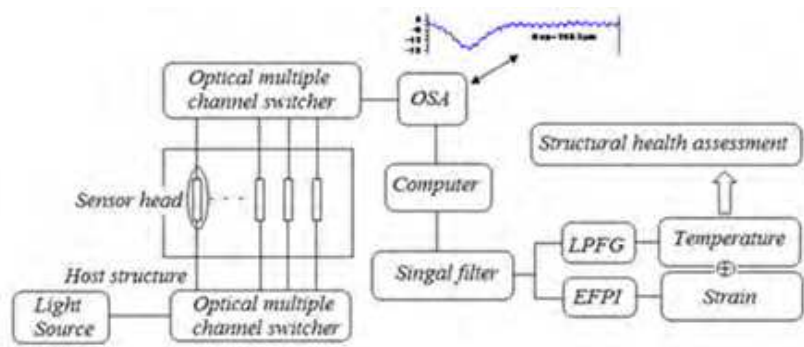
Optical multiple channel switcher

OSA

Structural health assessment

Sensor head

Computer

Host structure

Singal filter

LPFG

Temperature

$\oplus$

EFPI

Strain

Light Source

Optical multiple channel switcher

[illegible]